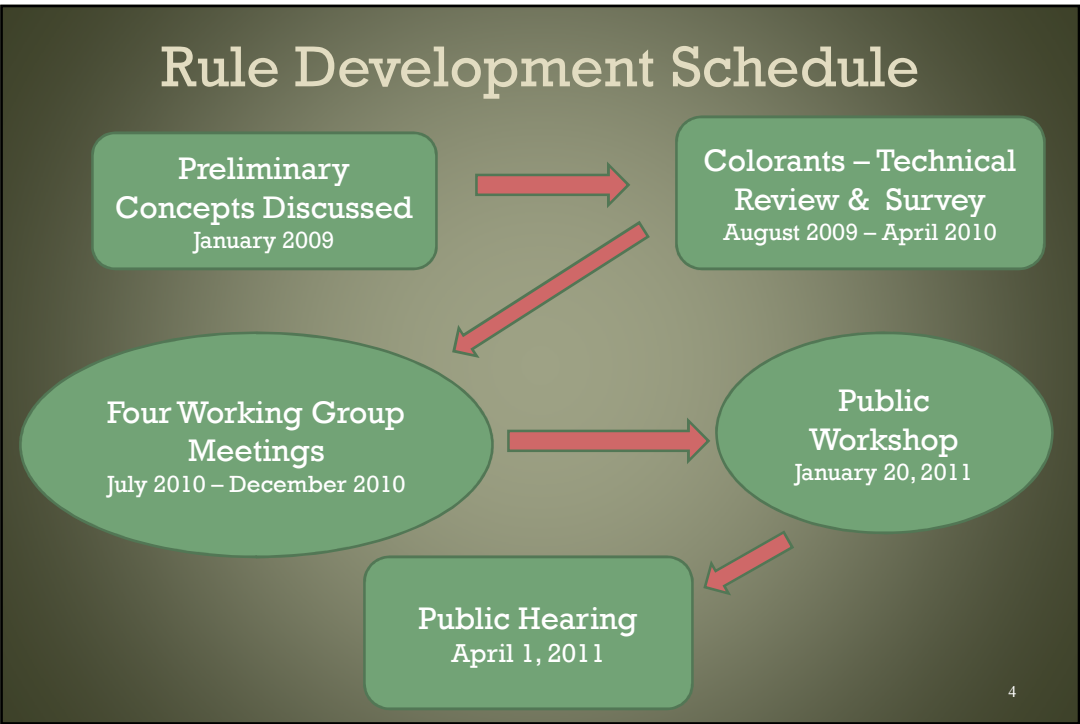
Rule Development Schedule

Preliminary Concepts Discussed
January 2009

Colorants – Technical Review & Survey
August 2009 – April 2010

Four Working Group Meetings
July 2010 – December 2010

Public Workshop
January 20, 2011

Public Hearing
April 1, 2011

4